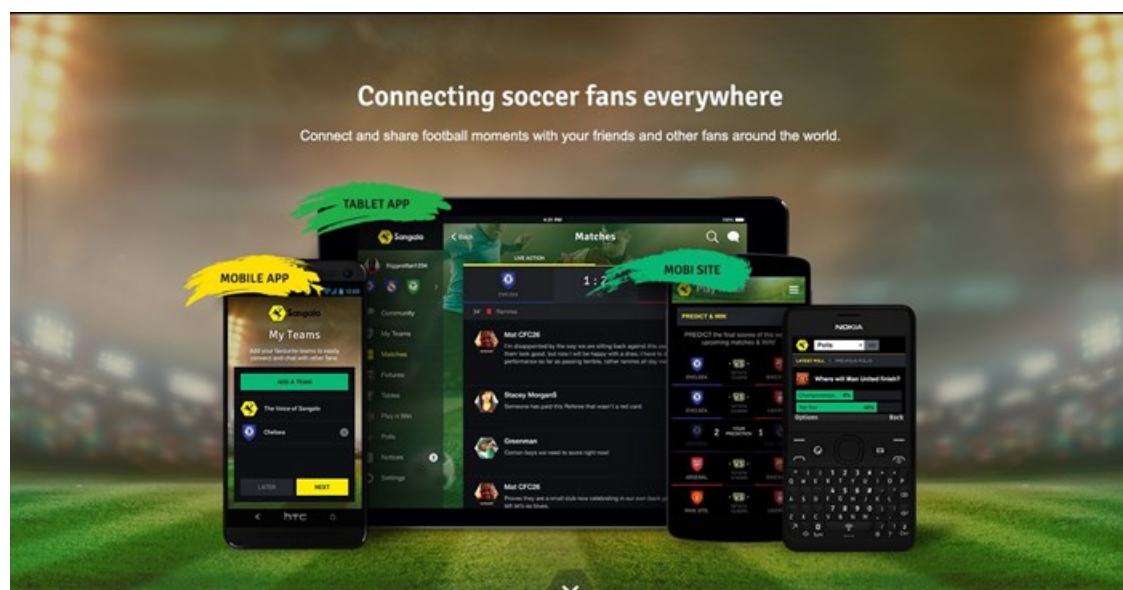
Connecting soccer fans everywhere

Connect and share football moments with your friends and other fans around the world.

TABLET APP

MOBILE APP

MOBI SITE

Sangalo

Matches

LIVE ACTION

1 : 2

Community

My Teams

Matches

Fixtures

Tables

Play n Win

Polls

Notices

Settings

Mat CFC26

Stacey MorganS

Someone has paid this Referee that wasn't a red card.

Greenman

Come on boys we need to score right now!

Mat CFC26

Sangalo

My Teams

Add your favourite teams to easily connect and chat with other fans.

ADD A TEAMS

The Voice of Sangalo

Chelsea

LATER

NEXT

htc

PREDICT & WIN

CHELSEA

ARSENAL

2

1

NOKIA

Polls

Where will Man United finish?

Championship

Top four

Options

Back